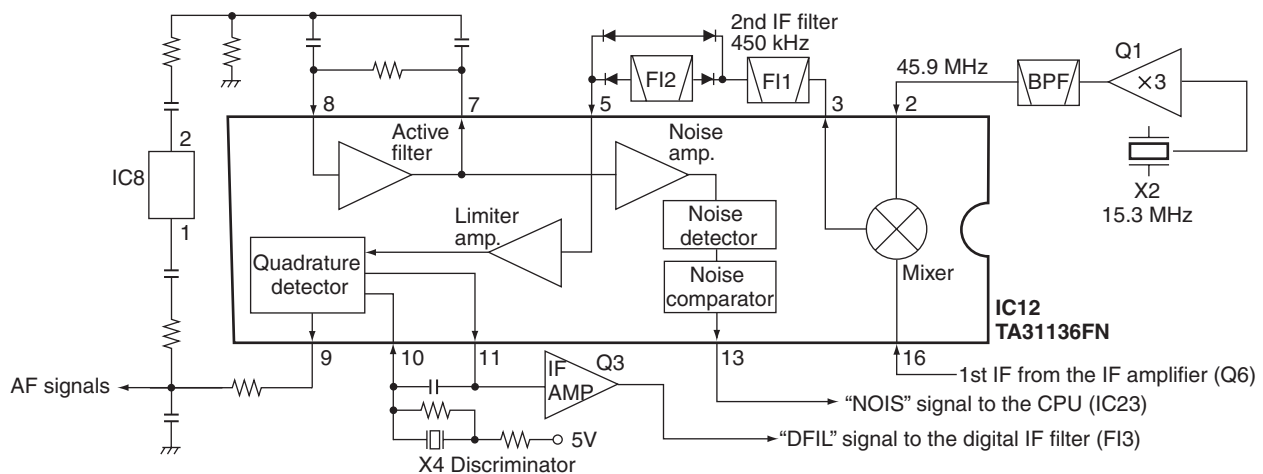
2nd IF filter
450 kHz

FI2
FI1

45.9 MHz
BPF
Q1
×3

X2
15.3 MHz

8
7
5
3
2

Active filter
Noise amp.

IC8
2
1

Limiter amp.
Noise detector
Quadrature detector
Noise comparator
Mixer

IC12
TA31136FN

9
10
11
13
16

AF signals
IF AMP
Q3

1st IF from the IF amplifier (Q6)
"NOIS" signal to the CPU (IC23)
"DFIL" signal to the digital IF filter (FI3)

5V
X4 Discriminator